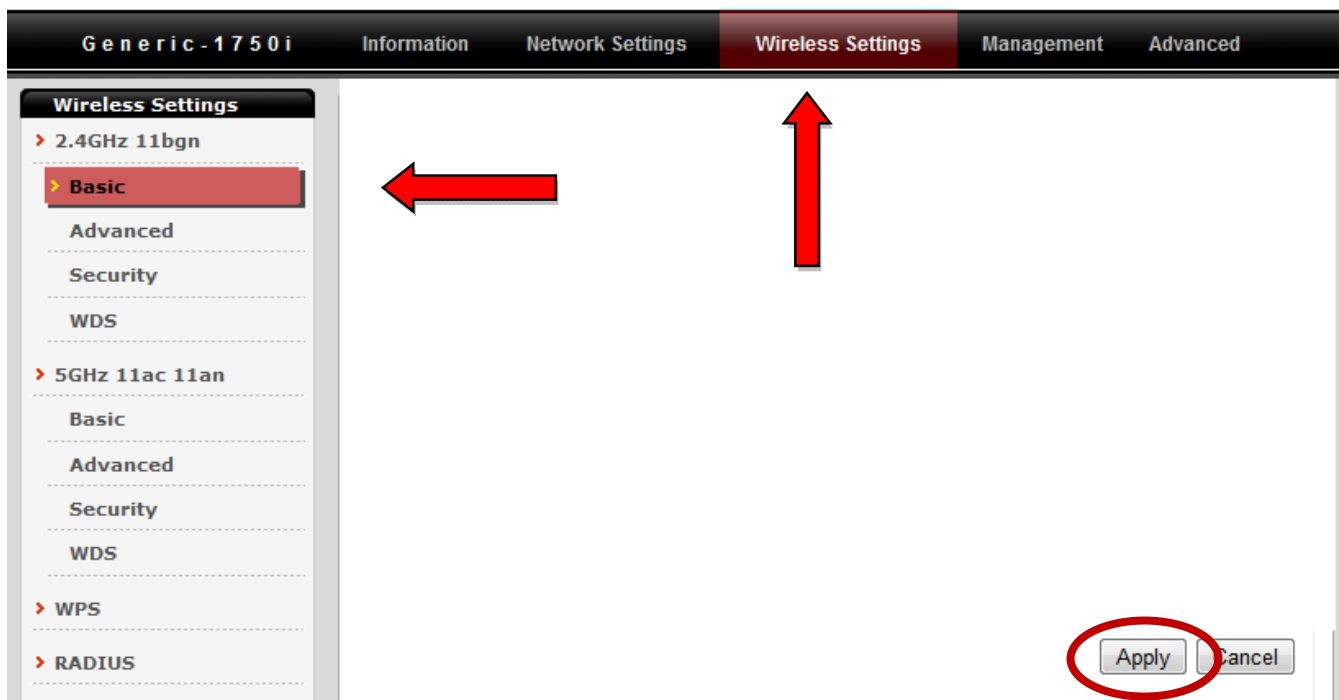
Generic-1750i Information Network Settings Wireless Settings Management Advanced

Wireless Settings
2.4GHz 11bgn
Basic
Advanced
Security
WDS
5GHz 11ac 11an
Basic
Advanced
Security
WDS
WPS
RADIUS

Apply Cancel